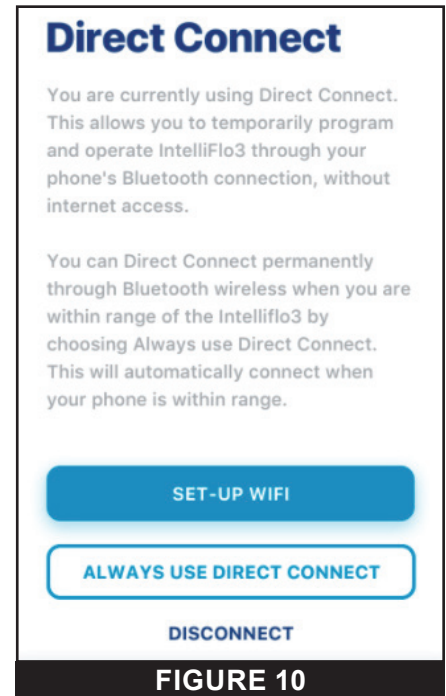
Direct Connect

You are currently using Direct Connect. This allows you to temporarily program and operate IntelliFlo3 through your phone's Bluetooth connection, without internet access.

You can Direct Connect permanently through Bluetooth wireless when you are within range of the Intelliflo3 by choosing Always use Direct Connect. This will automatically connect when your phone is within range.

SET-UP WIFI

ALWAYS USE DIRECT CONNECT

DISCONNECT

FIGURE 10